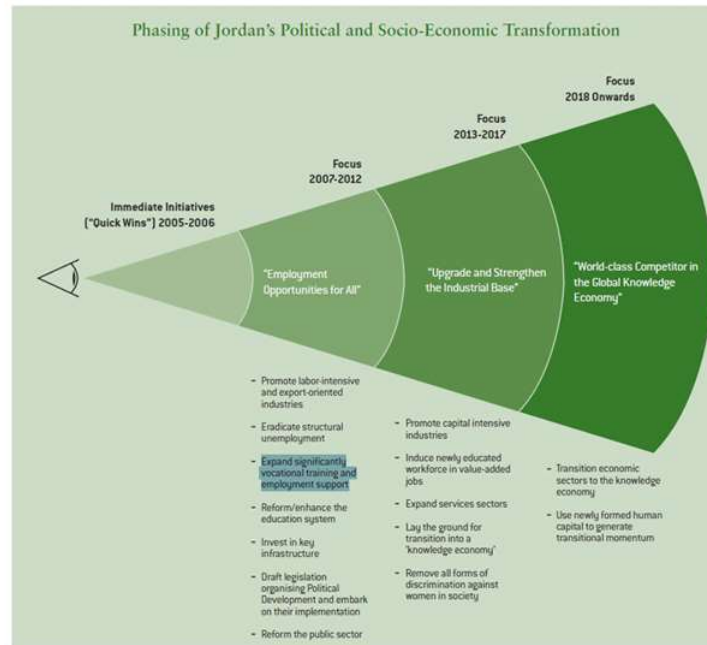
Phasing of Jordan's Political and Socio-Economic Transformation

Immediate Initiatives ("Quick Wins") 2005-2006

Focus 2007-2012

"Employment Opportunities for All"

Focus 2013-2017

"Upgrade and Strengthen the Industrial Base"

Focus 2018 Onwards

"World-class Competitor in the Global Knowledge Economy"

- Promote labor-intensive and export-oriented industries
- Eradicate structural unemployment
- Expand significantly vocational training and employment support
- Reform/enhance the education system
- Invest in key infrastructure
- Draft legislation organising Political Development and embark on their implementation
- Reform the public sector

- Promote capital intensive industries
- Induce newly educated workforce in value-added jobs
- Expand services sectors
- Lay the ground for transition into a 'knowledge economy'
- Remove all forms of discrimination against women in society

- Transition economic sectors to the knowledge economy
- Use newly formed human capital to generate transitional momentum